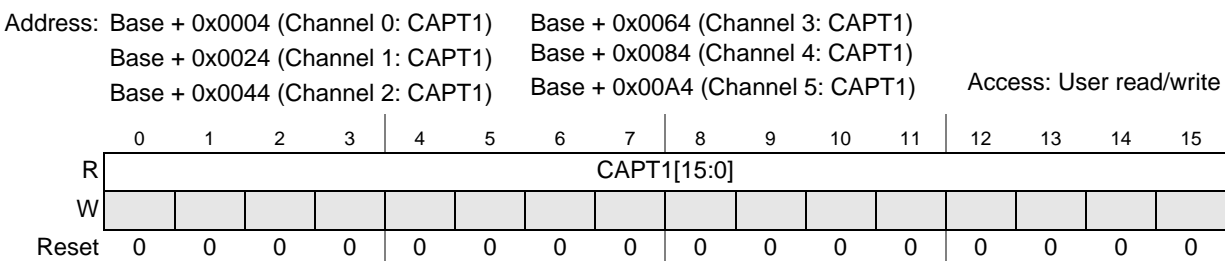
Address: Base + 0x0004 (Channel 0: CAPT1)
Base + 0x0024 (Channel 1: CAPT1)
Base + 0x0044 (Channel 2: CAPT1)
Base + 0x0064 (Channel 3: CAPT1)
Base + 0x0084 (Channel 4: CAPT1)
Base + 0x00A4 (Channel 5: CAPT1)
Access: User read/write

| | 0 | 1 | 2 | 3 | 4 | 5 | 6 | 7 | 8 | 9 | 10 | 11 | 12 | 13 | 14 | 15 |
|---|---|---|---|---|---|---|---|---|---|---|---|---|---|---|---|---|
| R | CAPT1[15:0] | | | | | | | | | | | | | | | |
| W | | | | | | | | | | | | | | | | |
| Reset | 0 | 0 | 0 | 0 | 0 | 0 | 0 | 0 | 0 | 0 | 0 | 0 | 0 | 0 | 0 | 0 |